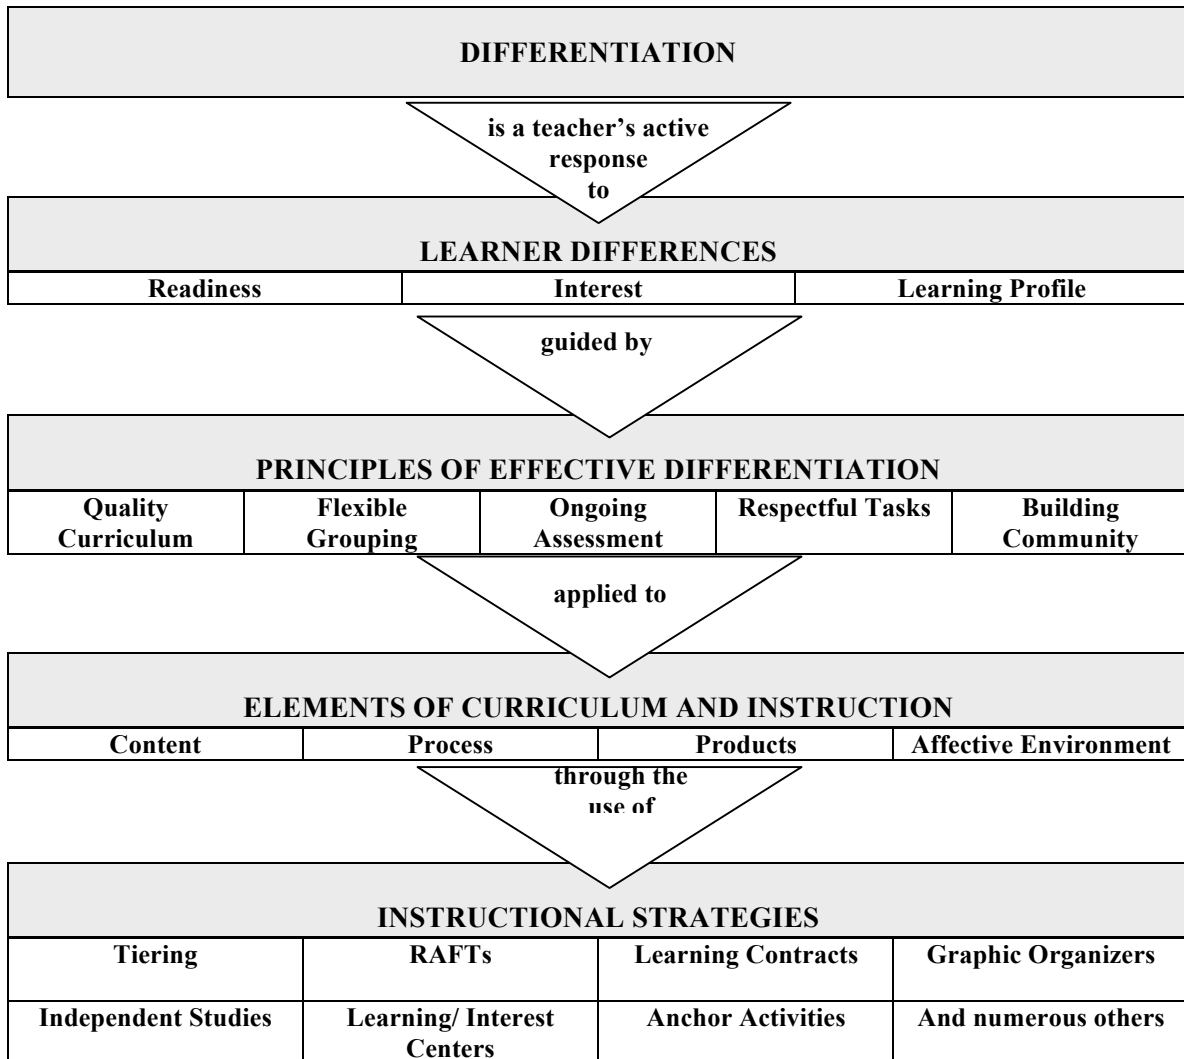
DIFFERENTIATION

is a teacher's active response to

LEARNER DIFFERENCES

| Readiness | Interest | Learning Profile |
|---|---|---|

guided by

PRINCIPLES OF EFFECTIVE DIFFERENTIATION

| Quality Curriculum | Flexible Grouping | Ongoing Assessment | Respectful Tasks | Building Community |
|---|---|---|---|---|

applied to

ELEMENTS OF CURRICULUM AND INSTRUCTION

| Content | Process | Products | Affective Environment |
|---|---|---|---|

through the use of

INSTRUCTIONAL STRATEGIES

| Tiering | RAFTs | Learning Contracts | Graphic Organizers |
|---|---|---|---|
| Independent Studies | Learning/ Interest Centers | Anchor Activities | And numerous others |